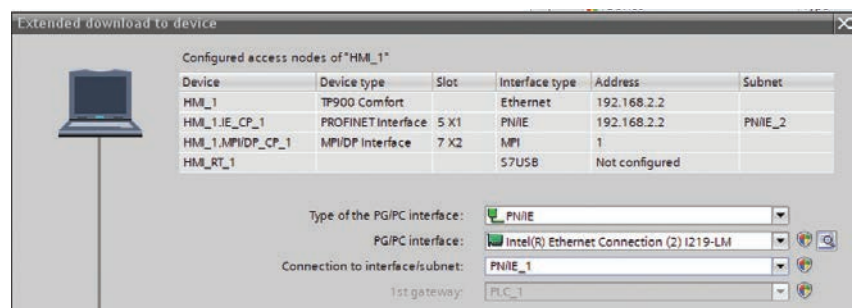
Extended download to device

Configured access nodes of "HMI_1"

| Device | Device type | Slot | Interface type | Address | Subnet |
|---|---|---|---|---|---|
| HMI_1 | TP900 Comfort | | Ethernet | 192.168.2.2 | |
| HMI_1.IE_CP_1 | PROFINET Interface | 5 X1 | PN/IE | 192.168.2.2 | PN/IE_2 |
| HMI_1.MPI/DP_CP_1 | MPI/DP Interface | 7 X2 | MPI | 1 | |
| HMI_RT_1 | | | S7USB | Not configured | |

Type of the PG/PC interface: PN/IE

PG/PC interface: Intel(R) Ethernet Connection (2) I219-LM

Connection to interface/subnet: PN/IE_1

1st gateway: PLC_1